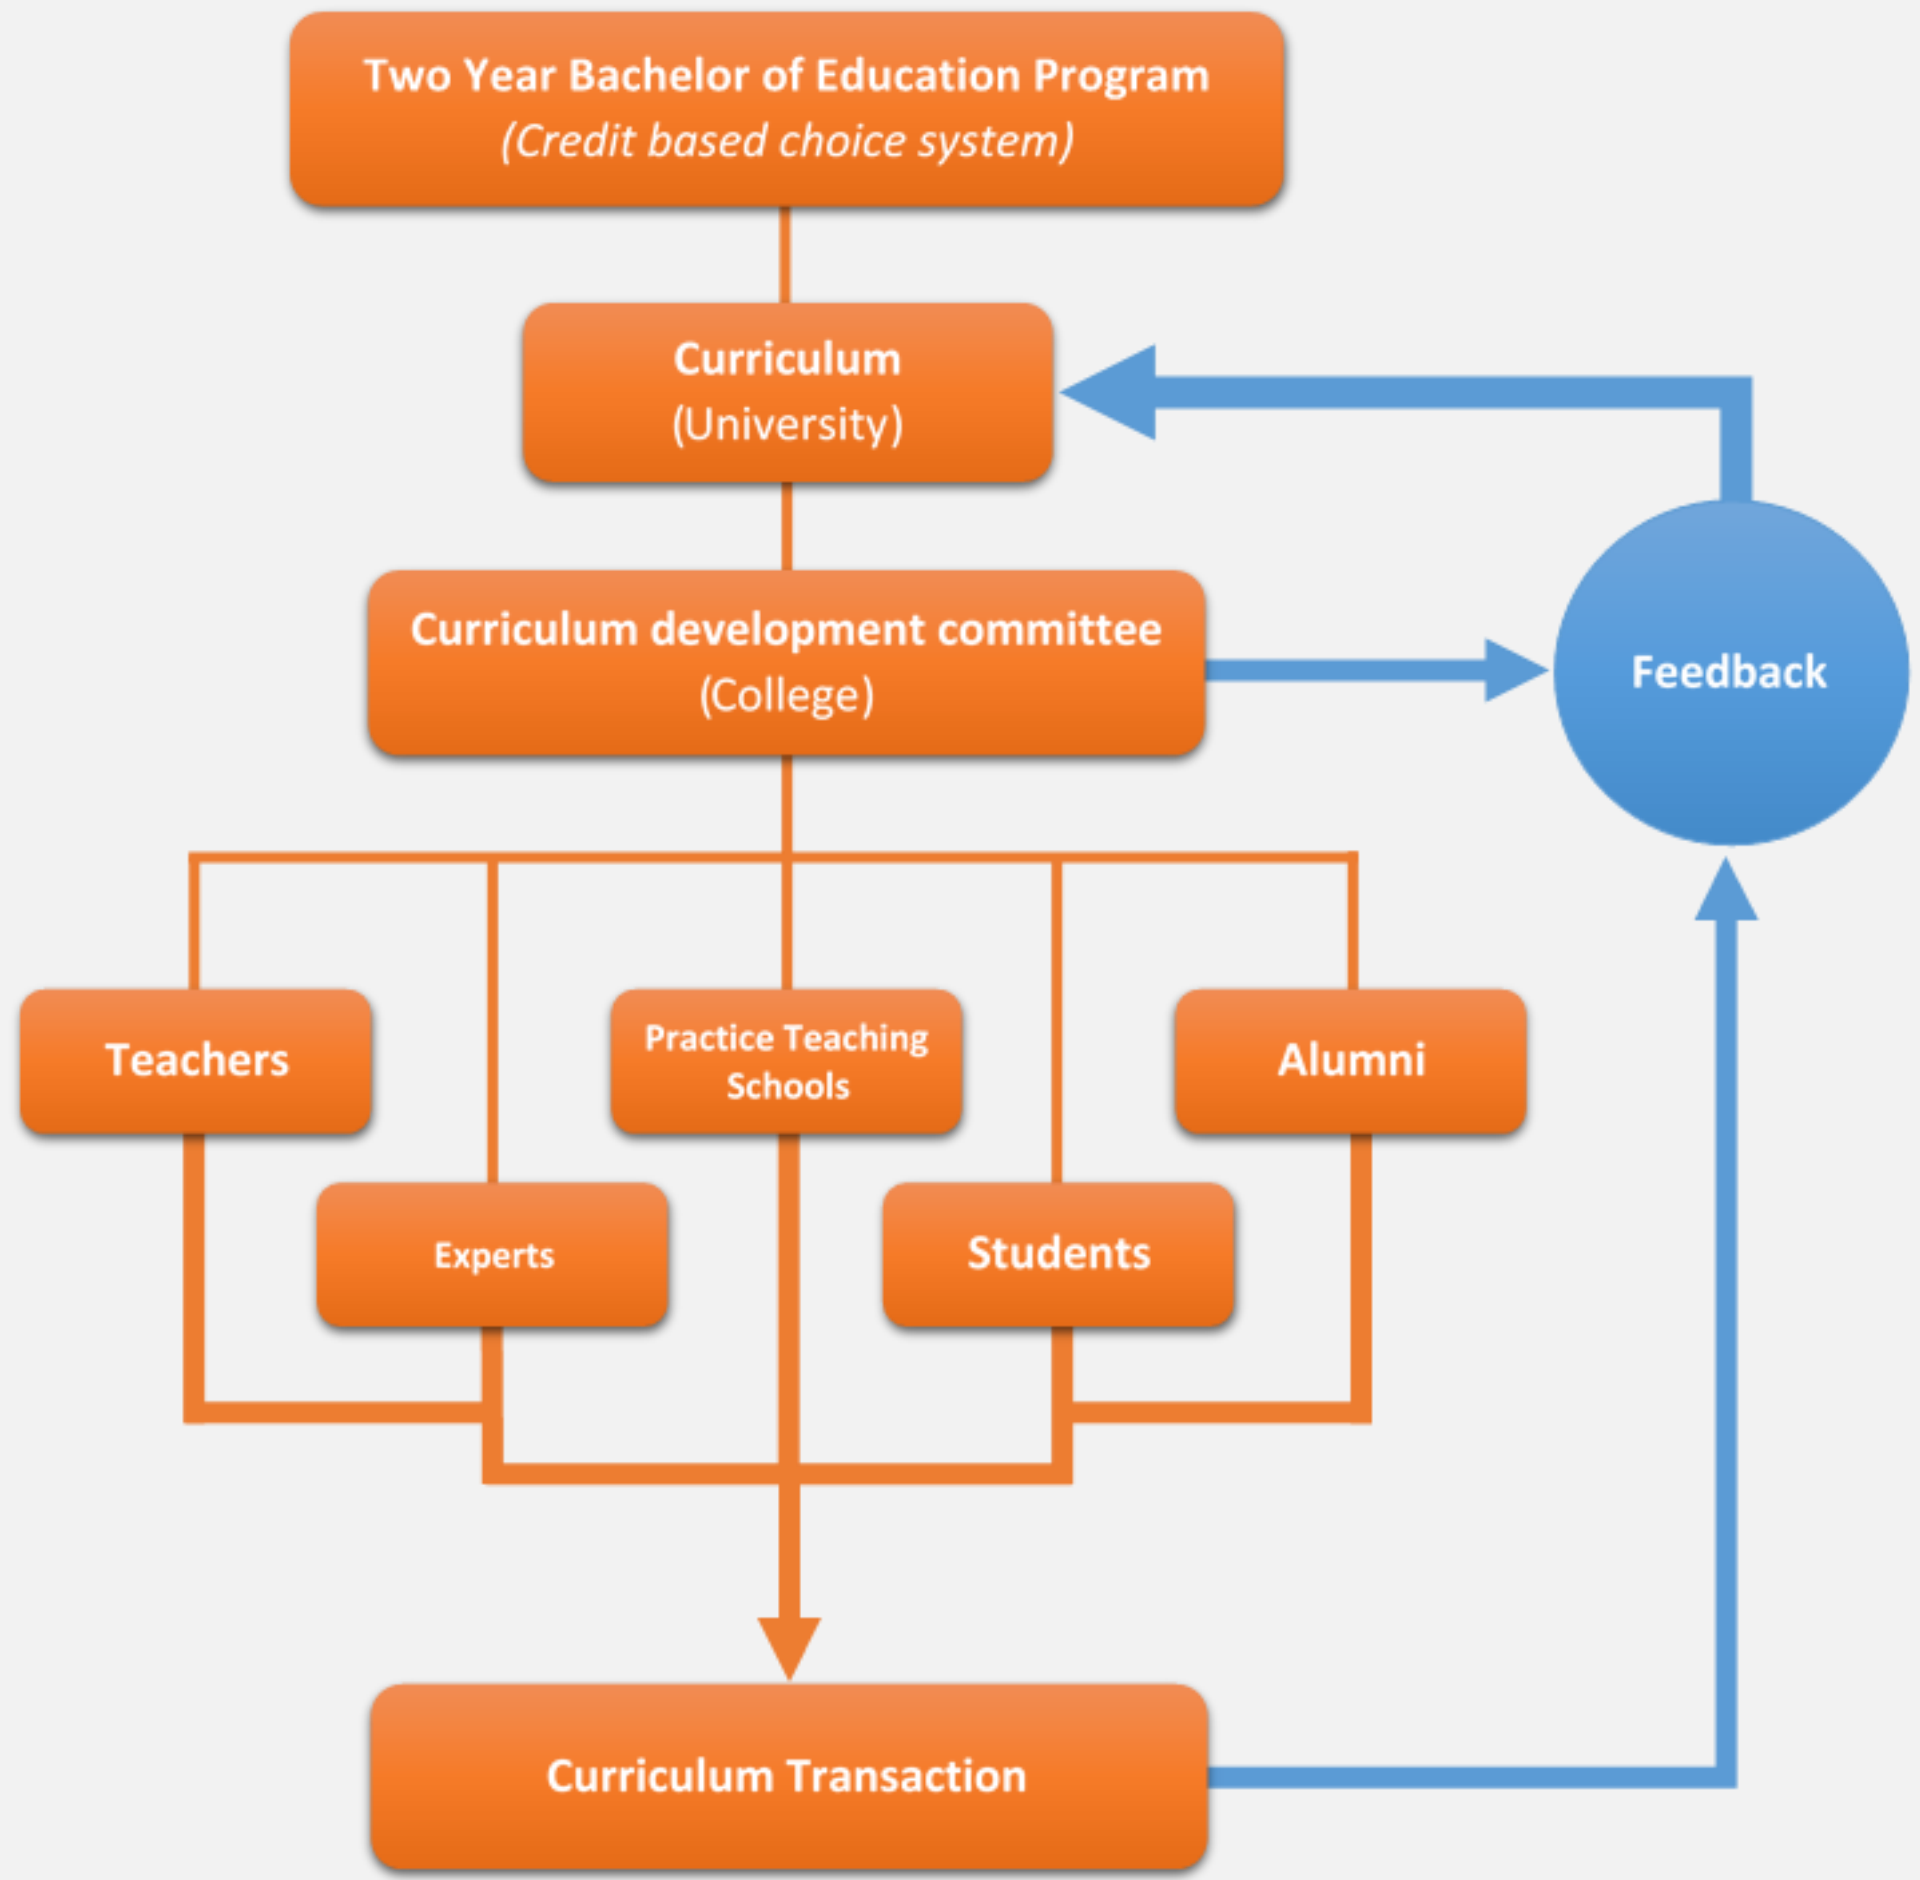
Two Year Bachelor of Education Program
*(Credit based choice system)*

Curriculum
(University)

Curriculum development committee
(College)

Feedback

Teachers

Practice Teaching Schools

Alumni

Experts

Students

Curriculum Transaction